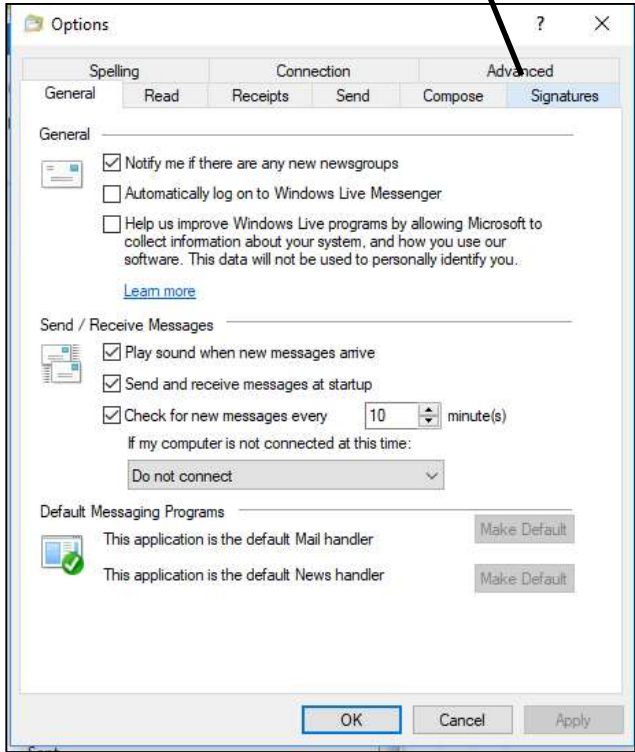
Options

?

X

Spelling

Connection

Advanced

General

Read

Receipts

Send

Compose

Signatures

General

Notify me if there are any new newsgroups

Automatically log on to Windows Live Messenger

Help us improve Windows Live programs by allowing Microsoft to collect information about your system, and how you use our software. This data will not be used to personally identify you.

Learn more

Send / Receive Messages

Play sound when new messages arrive

Send and receive messages at startup

Check for new messages every 10 minute(s)

If my computer is not connected at this time:

Do not connect

Default Messaging Programs

This application is the default Mail handler

Make Default

This application is the default News handler

Make Default

OK

Cancel

Apply